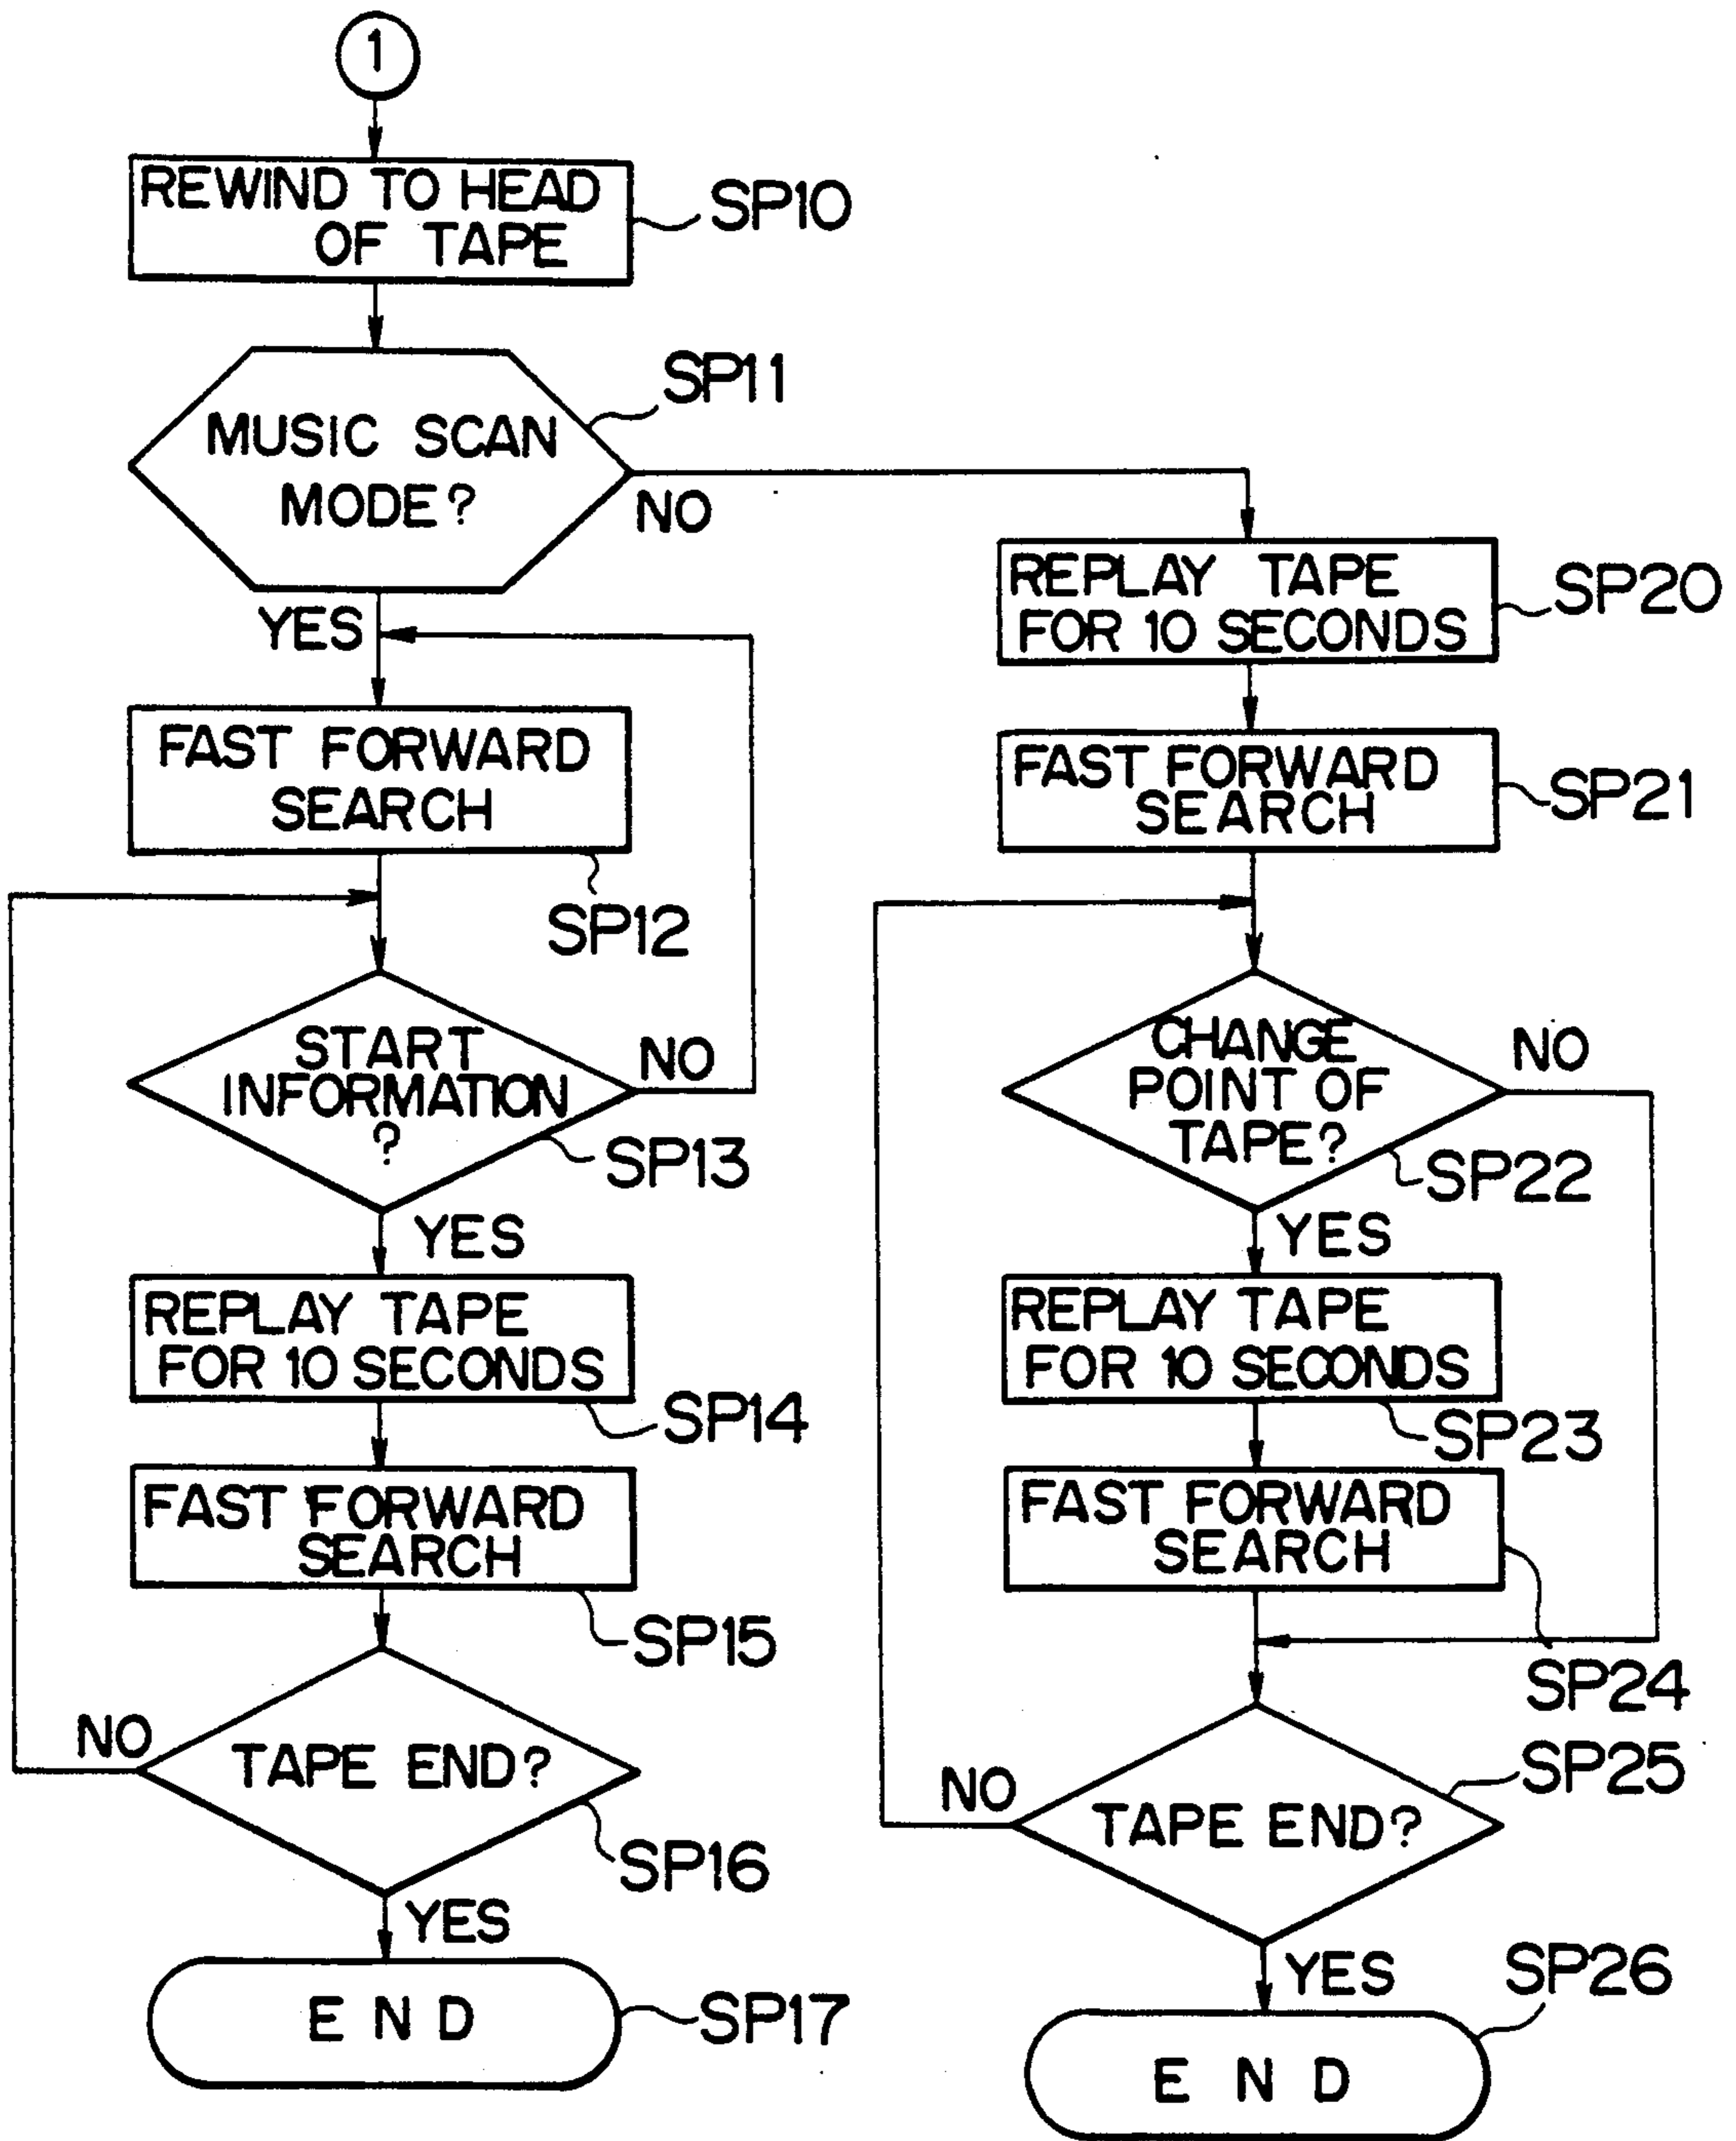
1

REWIND TO HEAD OF TAPE

SP10

MUSIC SCAN MODE?

SP11

NO

YES

FAST FORWARD SEARCH

SP12

START INFORMATION ?

NO

SP13

YES

REPLAY TAPE FOR 10 SECONDS

SP14

FAST FORWARD SEARCH

SP15

NO

TAPE END?

SP16

YES

E N D

SP17

REPLAY TAPE FOR 10 SECONDS

SP20

FAST FORWARD SEARCH

SP21

CHANGE POINT OF TAPE?

NO

SP22

YES

REPLAY TAPE FOR 10 SECONDS

SP23

FAST FORWARD SEARCH

SP24

SP25

NO

TAPE END?

YES

SP26

E N D